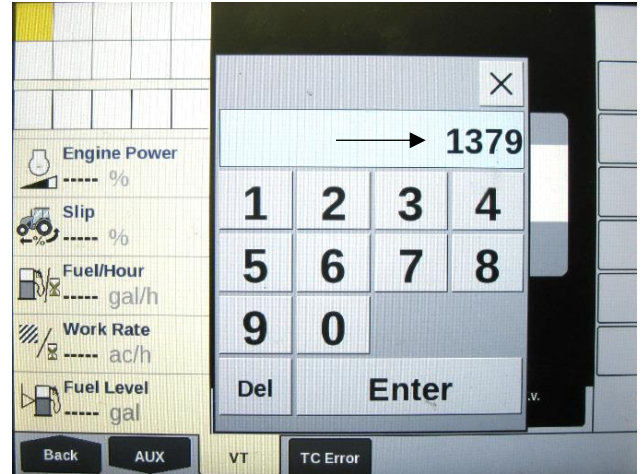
Engine Power
----- %

Slip
----- %

Fuel/Hour
----- gal/h

Work Rate
----- ac/h

Fuel Level
----- gal

×

1379

| 1 | 2 | 3 | 4 |
|---|---|---|---|
| 5 | 6 | 7 | 8 |
| 9 | 0 | | |
| Del | Enter | | |

.v.

Back AUX VT TC Error